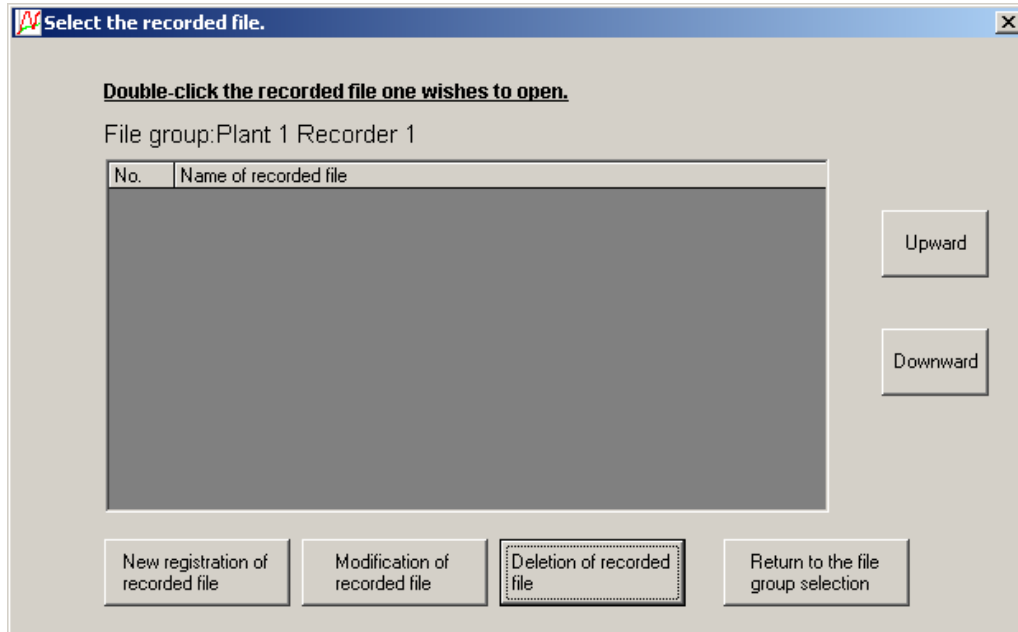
Select the recorded file.

Double-click the recorded file one wishes to open.

File group:Plant 1 Recorder 1

| No. | Name of recorded file |
|---|---|

Upward

Downward

New registration of recorded file

Modification of recorded file

Deletion of recorded file

Return to the file group selection